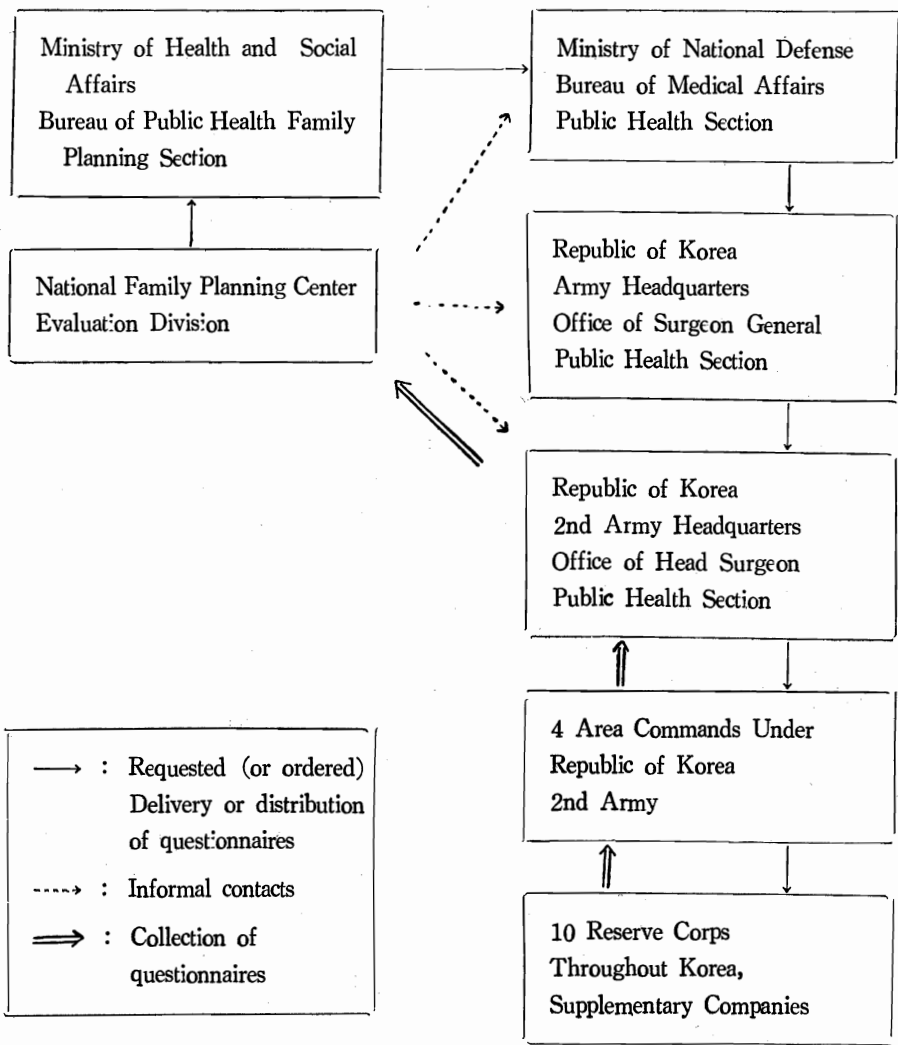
Ministry of Health and Social Affairs
Bureau of Public Health Family Planning Section

Ministry of National Defense
Bureau of Medical Affairs
Public Health Section

National Family Planning Center
Evaluation Division

Republic of Korea
Army Headquarters
Office of Surgeon General
Public Health Section

Republic of Korea
2nd Army Headquarters
Office of Head Surgeon
Public Health Section

4 Area Commands Under
Republic of Korea
2nd Army

10 Reserve Corps
Throughout Korea,
Supplementary Companies

$\longrightarrow$ : Requested (or ordered) Delivery or distribution of questionnaires
$\dashrightarrow$ : Informal contacts
$\Longrightarrow$ : Collection of questionnaires